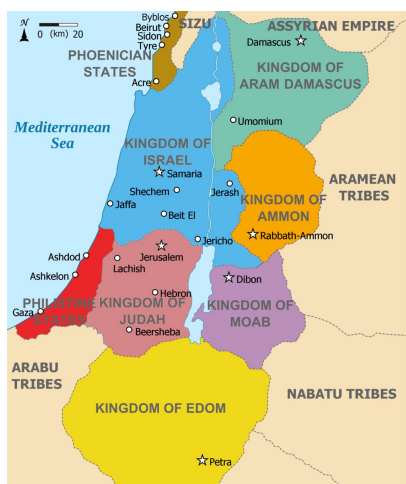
N
0 (km) 20
Byblos
Beirut
Sidon
Tyre
SIZU
ASSYRIAN EMPIRE
Damascus
PHOENICIAN STATES
Acre
KINGDOM OF ARAM DAMASCUS
Mediterranean Sea
Umomium
KINGDOM OF ISRAEL
Samaria
Shechem
Jerash
Jaffa
Beit El
KINGDOM OF AMMON
ARAMEAN TRIBES
Rabbath-Ammon
Jericho
Ashdod
Jerusalem
Ashkelon
Lachish
Dibon
Hebron
Gaza
PHILISTINE STATES
KINGDOM OF JUDAH
KINGDOM OF MOAB
Beersheba
ARABU TRIBES
NABATU TRIBES
KINGDOM OF EDOM
Petra